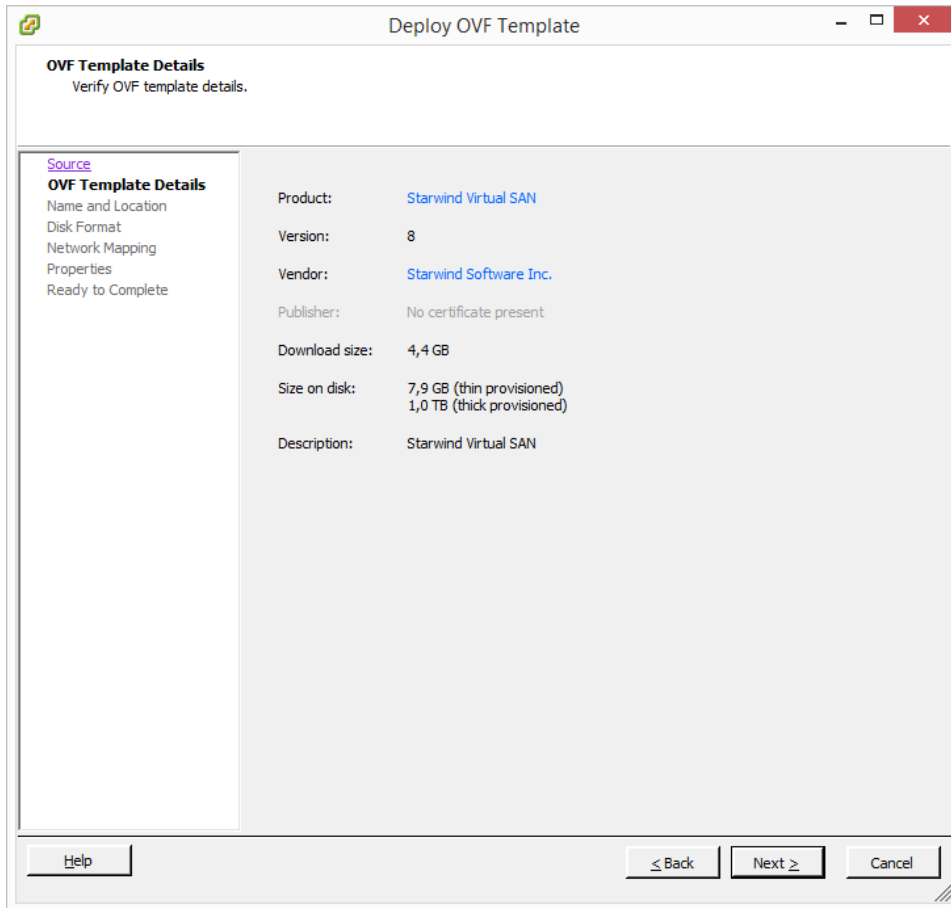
Deploy OVF Template

OVF Template Details
Verify OVF template details.

Source
OVF Template Details
Name and Location
Disk Format
Network Mapping
Properties
Ready to Complete

| | |
|---|---|
| Product: | Starwind Virtual SAN |
| Version: | 8 |
| Vendor: | Starwind Software Inc. |
| Publisher: | No certificate present |
| Download size: | 4,4 GB |
| Size on disk: | 7,9 GB (thin provisioned) 1,0 TB (thick provisioned) |
| Description: | Starwind Virtual SAN |

Help
< Back
Next >
Cancel